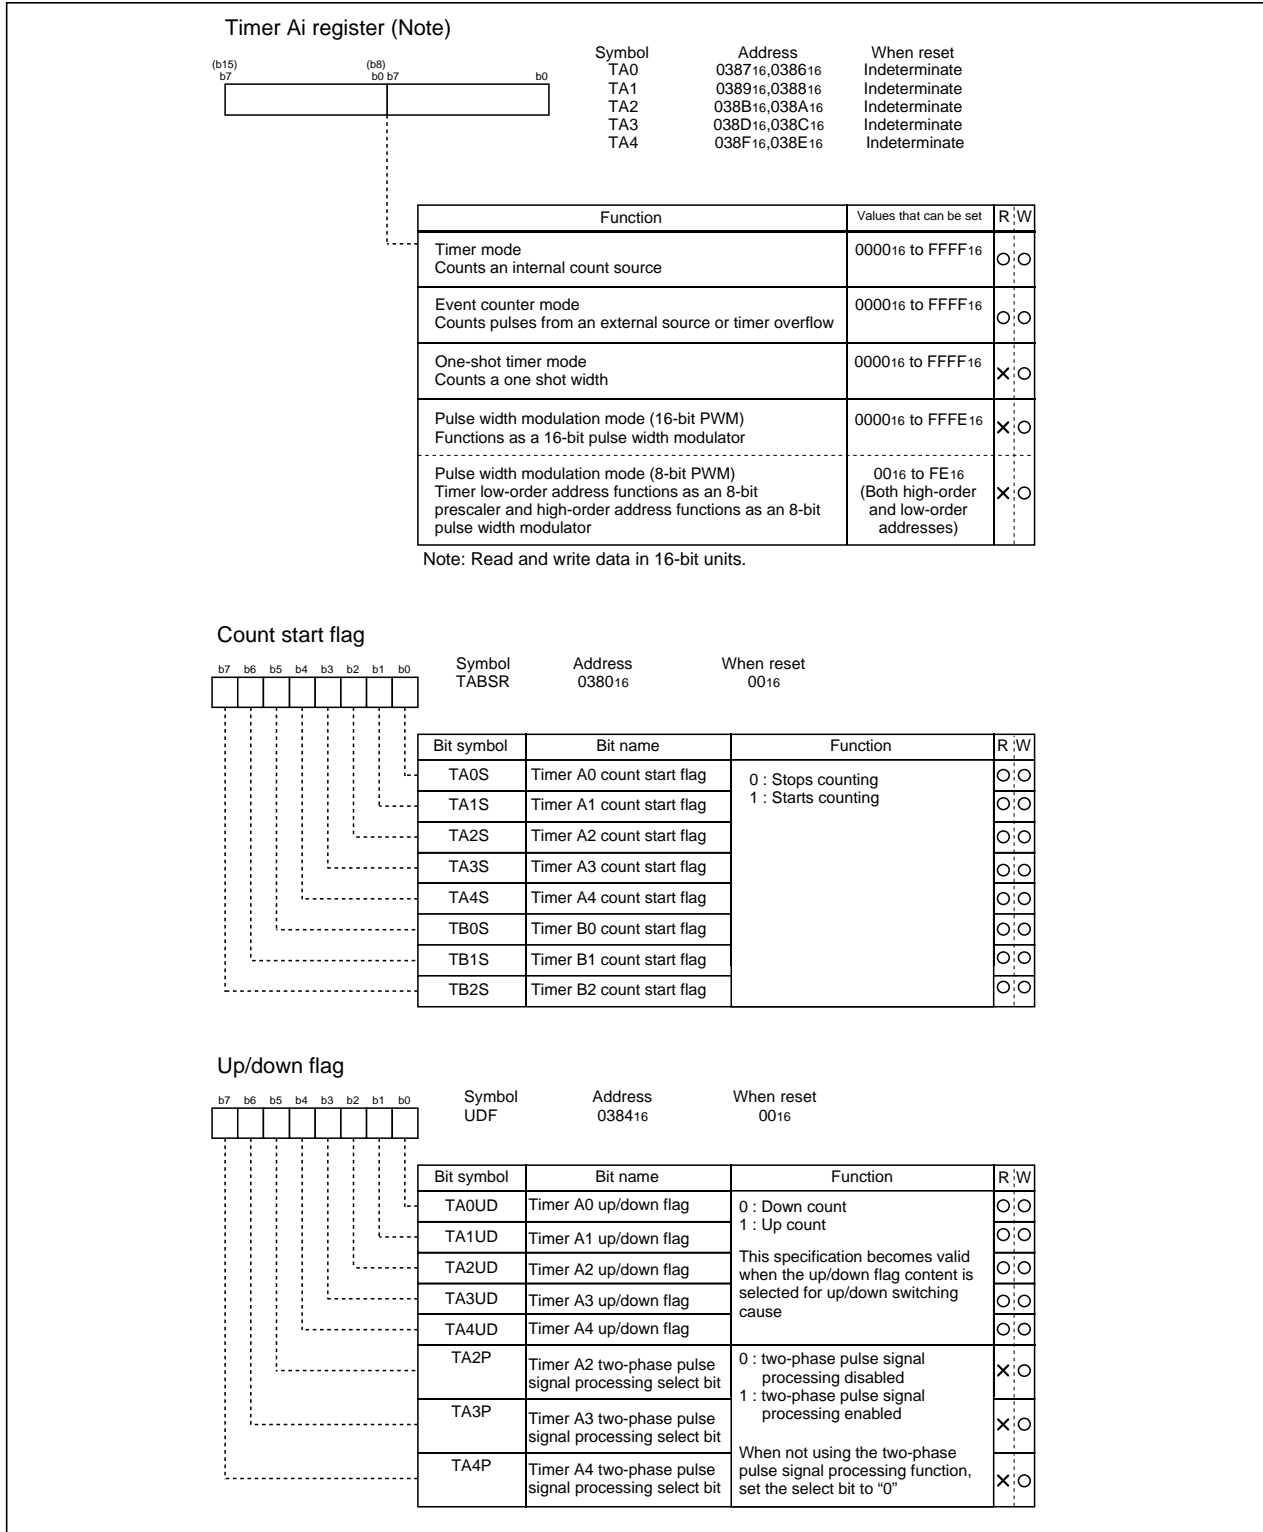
Timer Ai register (Note)

(b15) b7 (b8) b0 b7 b0

| Symbol | Address | When reset |
|---|---|---|
| TA0 | $0387_{16}$,$0386_{16}$ | Indeterminate |
| TA1 | $0389_{16}$,$0388_{16}$ | Indeterminate |
| TA2 | $038B_{16}$,$038A_{16}$ | Indeterminate |
| TA3 | $038D_{16}$,$038C_{16}$ | Indeterminate |
| TA4 | $038F_{16}$,$038E_{16}$ | Indeterminate |

| Function | Values that can be set | R | W |
|---|---|---|---|
| Timer mode Counts an internal count source | $0000_{16}$ to $FFFF_{16}$ | ○ | ○ |
| Event counter mode Counts pulses from an external source or timer overflow | $0000_{16}$ to $FFFF_{16}$ | ○ | ○ |
| One-shot timer mode Counts a one shot width | $0000_{16}$ to $FFFF_{16}$ | × | ○ |
| Pulse width modulation mode (16-bit PWM) Functions as a 16-bit pulse width modulator | $0000_{16}$ to $FFFE_{16}$ | × | ○ |
| Pulse width modulation mode (8-bit PWM) Timer low-order address functions as an 8-bit prescaler and high-order address functions as an 8-bit pulse width modulator | $00_{16}$ to $FE_{16}$ (Both high-order and low-order addresses) | × | ○ |

Note: Read and write data in 16-bit units.

Count start flag

b7 b6 b5 b4 b3 b2 b1 b0

| Symbol | Address | When reset |
|---|---|---|
| TABSR | $0380_{16}$ | $00_{16}$ |

| Bit symbol | Bit name | Function | R | W |
|---|---|---|---|---|
| TA0S | Timer A0 count start flag | 0 : Stops counting 1 : Starts counting | ○ | ○ |
| TA1S | Timer A1 count start flag | | ○ | ○ |
| TA2S | Timer A2 count start flag | | ○ | ○ |
| TA3S | Timer A3 count start flag | | ○ | ○ |
| TA4S | Timer A4 count start flag | | ○ | ○ |
| TB0S | Timer B0 count start flag | | ○ | ○ |
| TB1S | Timer B1 count start flag | | ○ | ○ |
| TB2S | Timer B2 count start flag | | ○ | ○ |

Up/down flag

b7 b6 b5 b4 b3 b2 b1 b0

| Symbol | Address | When reset |
|---|---|---|
| UDF | $0384_{16}$ | $00_{16}$ |

| Bit symbol | Bit name | Function | R | W |
|---|---|---|---|---|
| TA0UD | Timer A0 up/down flag | 0 : Down count 1 : Up count This specification becomes valid when the up/down flag content is selected for up/down switching cause | ○ | ○ |
| TA1UD | Timer A1 up/down flag | | ○ | ○ |
| TA2UD | Timer A2 up/down flag | | ○ | ○ |
| TA3UD | Timer A3 up/down flag | | ○ | ○ |
| TA4UD | Timer A4 up/down flag | | ○ | ○ |
| TA2P | Timer A2 two-phase pulse signal processing select bit | 0 : two-phase pulse signal processing disabled 1 : two-phase pulse signal processing enabled When not using the two-phase pulse signal processing function, set the select bit to "0" | × | ○ |
| TA3P | Timer A3 two-phase pulse signal processing select bit | | × | ○ |
| TA4P | Timer A4 two-phase pulse signal processing select bit | | × | ○ |